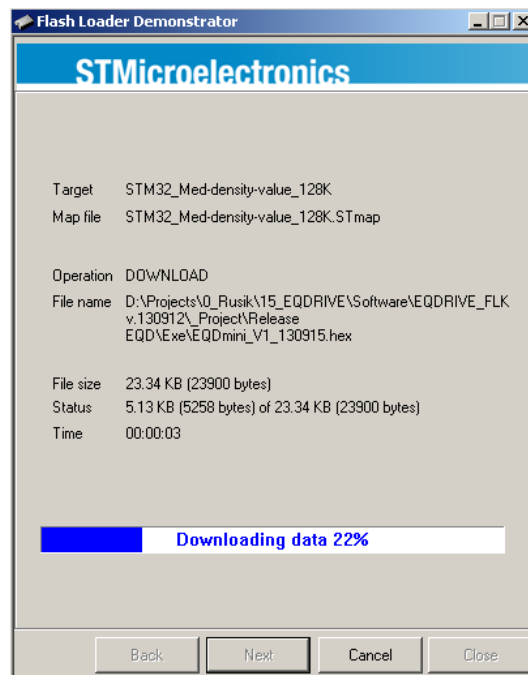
Flash Loader Demonstrator

STMicroelectronics

Target STM32_Med-density-value_128K
Map file STM32_Med-density-value_128K.STmap

Operation DOWNLOAD
File name D:\Projects\0_Rusik\15_EQDRIVE\Software\EQDRIVE_FLK v.130912\_Project\Release EQD\Exe\EQDmini_V1_130915.hex

File size 23.34 KB (23900 bytes)
Status 5.13 KB (5258 bytes) of 23.34 KB (23900 bytes)
Time 00:00:03

Downloading data 22%

Back Next Cancel Close